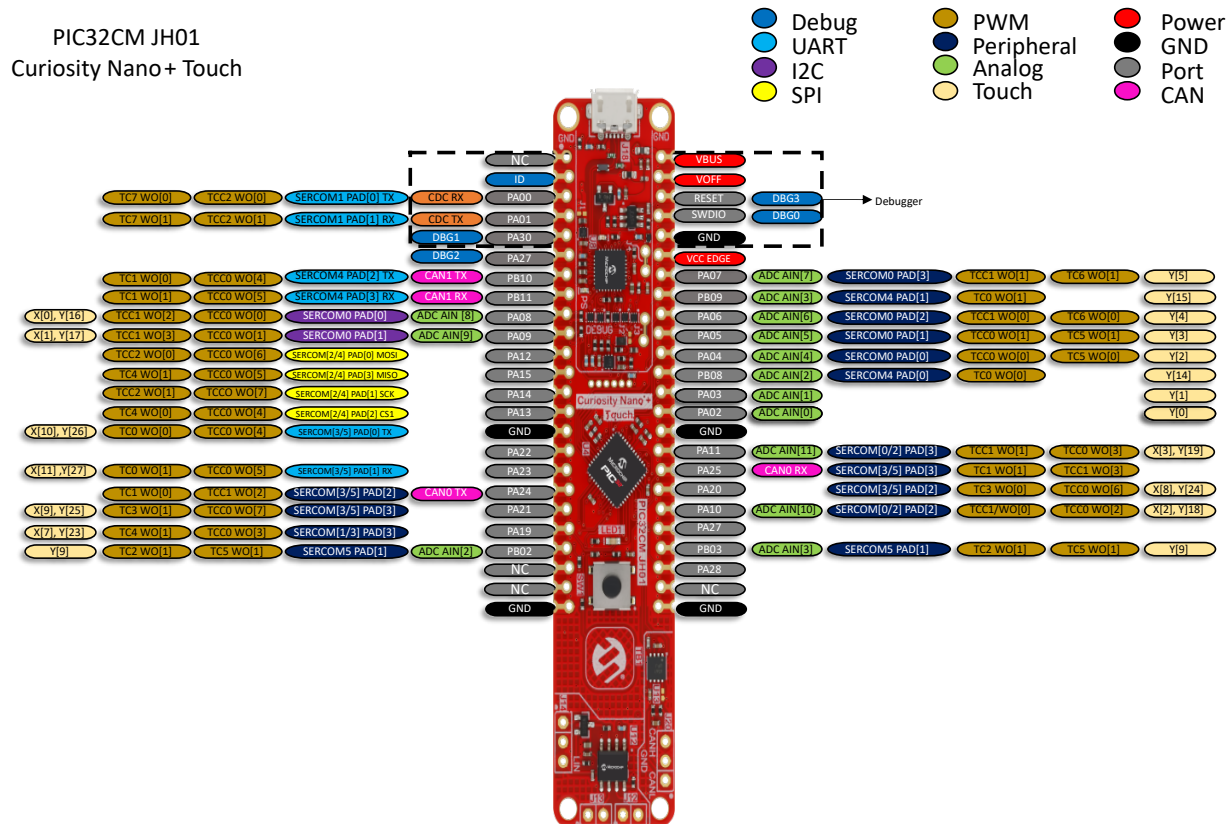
PIC32CM JH01
Curiosity Nano+ Touch

Debug
UART
I2C
SPI
PWM
Peripheral
Analog
Touch
Power
GND
Port
CAN

NC
ID
TC7 WO[0] TCC2 WO[0] SERCOM1 PAD[0] TX CDC RX PA00
TC7 WO[1] TCC2 WO[1] SERCOM1 PAD[1] RX CDC TX PA01
DBG1 PA30
DBG2 PA27
TC1 WO[0] TCC0 WO[4] SERCOM4 PAD[2] TX CAN1 TX PB10
TC1 WO[1] TCC0 WO[5] SERCOM4 PAD[3] RX CAN1 RX PB11
X[0], Y[16] TCC1 WO[2] TCC0 WO[0] SERCOM0 PAD[0] ADC AIN [8] PA08
X[1], Y[17] TCC1 WO[3] TCC0 WO[1] SERCOM0 PAD[1] ADC AIN[9] PA09
TCC2 WO[0] TCC0 WO[6] SERCOM[2/4] PAD[0] MOSI PA12
TC4 WO[1] TCC0 WO[5] SERCOM[2/4] PAD[3] MISO PA15
TCC2 WO[1] TCC0 WO[7] SERCOM[2/4] PAD[1] SCK PA14
TC4 WO[0] TCC0 WO[4] SERCOM[2/4] PAD[2] CS1 PA13
X[10], Y[26] TC0 WO[0] TCC0 WO[4] SERCOM[3/5] PAD[0] TX GND
PA22
X[11] ,Y[27] TC0 WO[1] TCC0 WO[5] SERCOM[3/5] PAD[1] RX PA23
TC1 WO[0] TCC1 WO[2] SERCOM[3/5] PAD[2] CAN0 TX PA24
X[9], Y[25] TC3 WO[1] TCC0 WO[7] SERCOM[3/5] PAD[3] PA21
X[7], Y[23] TC4 WO[1] TCC0 WO[3] SERCOM[1/3] PAD[3] PA19
Y[9] TC2 WO[1] TC5 WO[1] SERCOM5 PAD[1] ADC AIN[2] PB02
NC
NC
GND

VBUS
VOFF
RESET DBG3 Debugger
SWDIO DBG0
GND
VCC EDGE
PA07 ADC AIN[7] SERCOM0 PAD[3] TCC1 WO[1] TC6 WO[1] Y[5]
PB09 ADC AIN[3] SERCOM4 PAD[1] TC0 WO[1] Y[15]
PA06 ADC AIN[6] SERCOM0 PAD[2] TCC1 WO[0] TC6 WO[0] Y[4]
PA05 ADC AIN[5] SERCOM0 PAD[1] TCC0 WO[1] TC5 WO[1] Y[3]
PA04 ADC AIN[4] SERCOM0 PAD[0] TCC0 WO[0] TC5 WO[0] Y[2]
PB08 ADC AIN[2] SERCOM4 PAD[0] TC0 WO[0] Y[14]
PA03 ADC AIN[1] Y[1]
PA02 ADC AIN[0] Y[0]
GND
PA11 ADC AIN[11] SERCOM[0/2] PAD[3] TCC1 WO[1] TCC0 WO[3] X[3], Y[19]
PA25 CAN0 RX SERCOM[3/5] PAD[3] TC1 WO[1] TCC1 WO[3]
PA20 SERCOM[3/5] PAD[2] TC3 WO[0] TCC0 WO[6] X[8], Y[24]
PA10 ADC AIN[10] SERCOM[0/2] PAD[2] TCC1/WO[0] TCC0 WO[2] X[2], Y[18]
PA27
PB03 ADC AIN[3] SERCOM5 PAD[1] TC2 WO[1] TC5 WO[1] Y[9]
PA28
NC
GND

GND
GND
DEBUG
Curiosity Nano+
Touch
PIC32CM JH01
LED1
CANH
GND
CANL